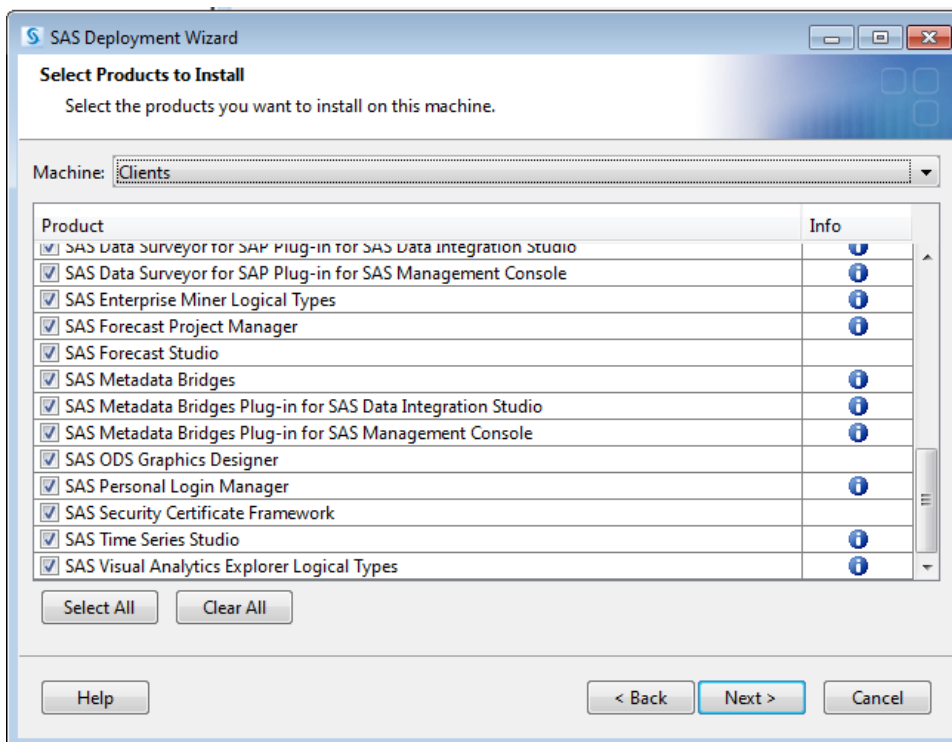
SAS Deployment Wizard

Select Products to Install

Select the products you want to install on this machine.

Machine: Clients

| Product | Info |
|---|---|
| SAS Data Surveyor for SAP Plug-in for SAS Data Integration Studio | |
| SAS Data Surveyor for SAP Plug-in for SAS Management Console | |
| SAS Enterprise Miner Logical Types | |
| SAS Forecast Project Manager | |
| SAS Forecast Studio | |
| SAS Metadata Bridges | |
| SAS Metadata Bridges Plug-in for SAS Data Integration Studio | |
| SAS Metadata Bridges Plug-in for SAS Management Console | |
| SAS ODS Graphics Designer | |
| SAS Personal Login Manager | |
| SAS Security Certificate Framework | |
| SAS Time Series Studio | |
| SAS Visual Analytics Explorer Logical Types | |

Select All Clear All

Help < Back Next > Cancel